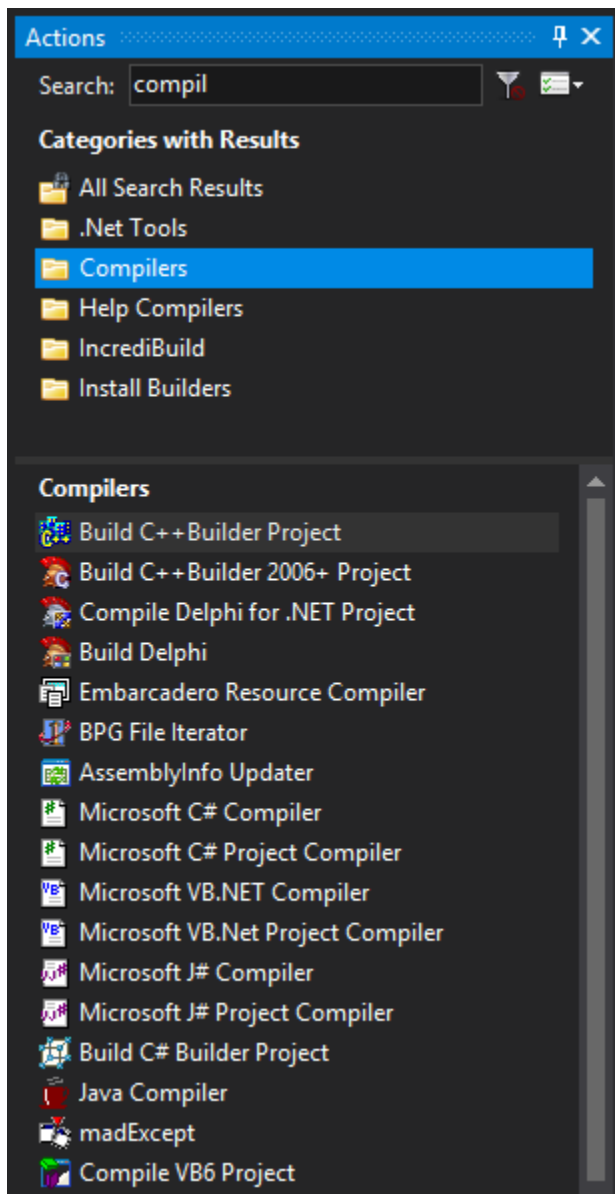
Actions

Search: compil

Categories with Results

All Search Results
.Net Tools
Compilers
Help Compilers
IncrediBuild
Install Builders

Compilers

Build C++Builder Project
Build C++Builder 2006+ Project
Compile Delphi for .NET Project
Build Delphi
Embarcadero Resource Compiler
BPG File Iterator
AssemblyInfo Updater
Microsoft C# Compiler
Microsoft C# Project Compiler
Microsoft VB.NET Compiler
Microsoft VB.Net Project Compiler
Microsoft J# Compiler
Microsoft J# Project Compiler
Build C# Builder Project
Java Compiler
madExcept
Compile VB6 Project